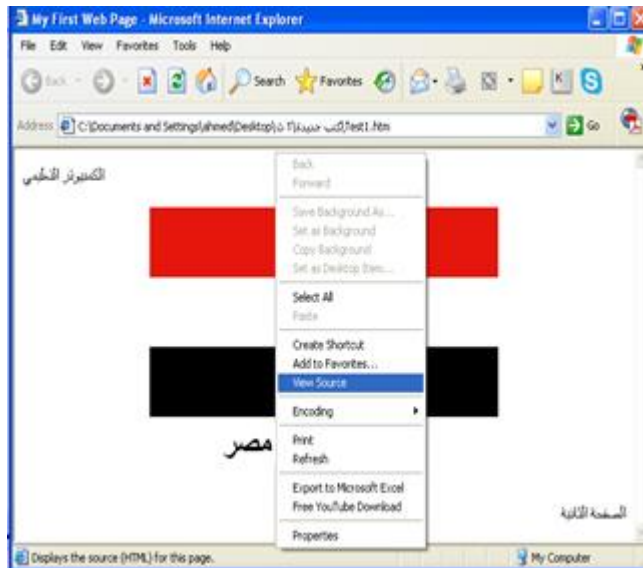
My First Web Page - Microsoft Internet Explorer

File Edit View Favorites Tools Help

Back Search Favorites

Address C:\Documents and Settings\ahmed\Desktop\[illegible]\test1.htm Go

الكمبيوتر التعليمي

Back
Forward
Save Background As...
Set as Background
Copy Background
Set as Desktop Item...
Select All
Paste
Create Shortcut
Add to Favorites...
View Source
Encoding
Print
Refresh
Export to Microsoft Excel
Free YouTube Download
Properties

مصر

الصفحة الثانية

Displays the source (HTML) for this page.

My Computer